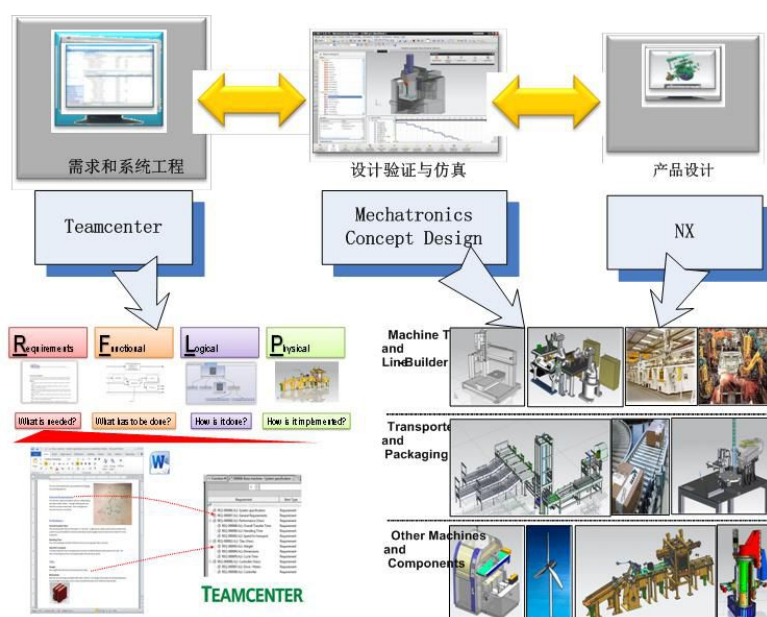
需求和系统工程

设计验证与仿真

产品设计

Teamcenter

Mechatronics Concept Design

NX

Requirements

Functional

Logical

Physical

What is needed?

What has to be done?

How is it done?

How is it implemented?

TEAMCENTER

Machine T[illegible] and Line Builder

Transporte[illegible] and Packaging

Other Machines and Components